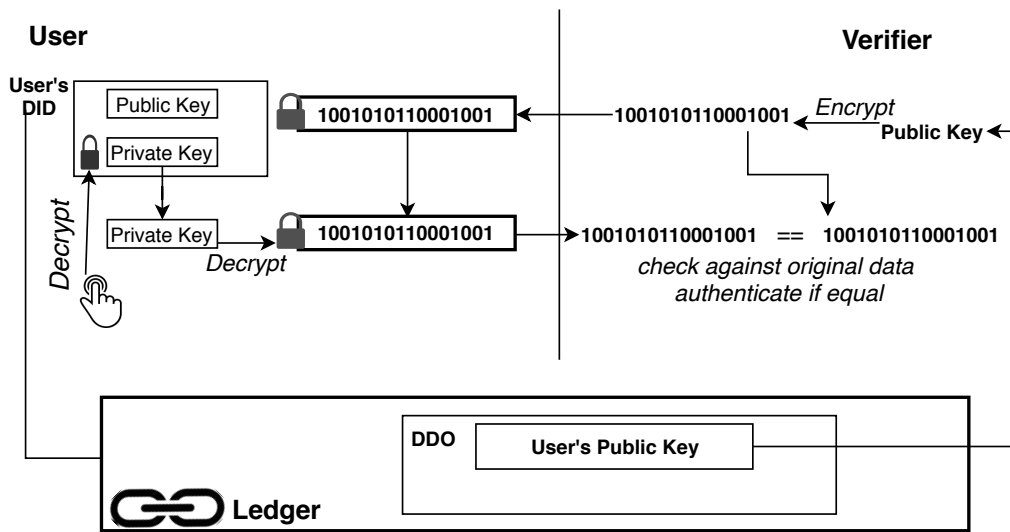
User

Verifier

User's DID

Public Key

Private Key

1001010110001001

1001010110001001

Encrypt

Public Key

Decrypt

Private Key

1001010110001001

Decrypt

1001010110001001 == 1001010110001001

check against original data
authenticate if equal

DDO

User's Public Key

Ledger